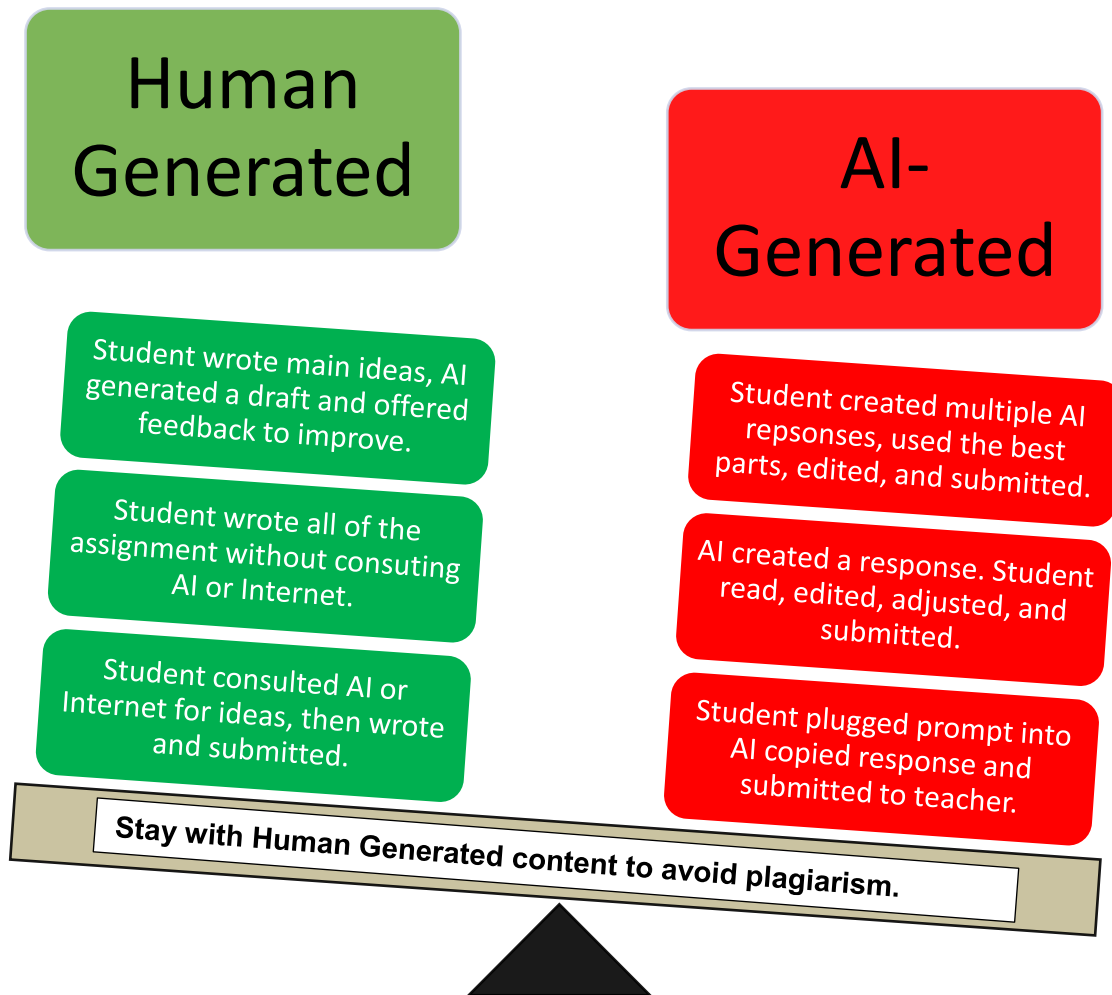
Human Generated

AI-Generated

Student wrote main ideas, AI generated a draft and offered feedback to improve.

Student wrote all of the assignment without consuting AI or Internet.

Student consulted AI or Internet for ideas, then wrote and submitted.

Student created multiple AI repsonses, used the best parts, edited, and submitted.

AI created a response. Student read, edited, adjusted, and submitted.

Student plugged prompt into AI copied response and submitted to teacher.

Stay with Human Generated content to avoid plagiarism.